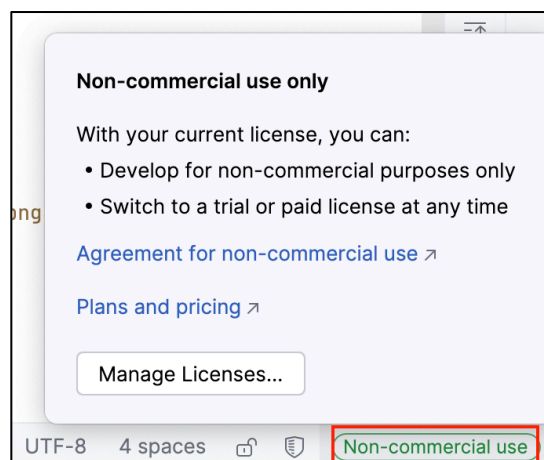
Non-commercial use only

With your current license, you can:
• Develop for non-commercial purposes only
• Switch to a trial or paid license at any time

Agreement for non-commercial use ↗

Plans and pricing ↗

Manage Licenses...

ong

UTF-8 4 spaces Non-commercial use